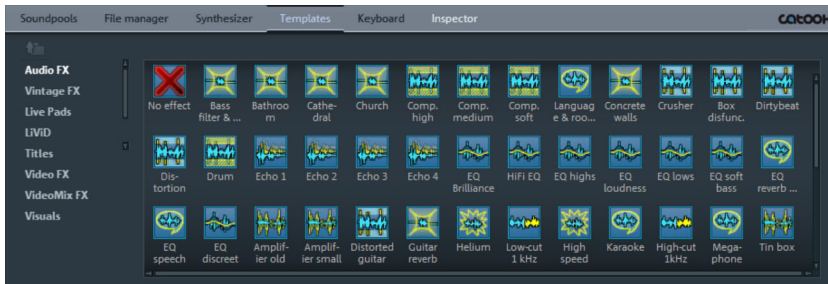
Soundpools File manager Synthesizer Templates Keyboard Inspector

Audio FX
Vintage FX
Live Pads
LiViD
Titles
Video FX
VideoMix FX
Visuals

No effect
Bass filter & ...
Bathroom
Cathedral
Church
Comp. high
Comp. medium
Comp. soft
Language & roo...
Concrete walls
Crusher
Box disfunc.
Dirtybeat

Distortion
Drum
Echo 1
Echo 2
Echo 3
Echo 4
EQ Brilliance
HiFi EQ
EQ highs
EQ loudness
EQ lows
EQ soft bass
EQ reverb ...

EQ speech
EQ discreet
Amplifier old
Amplifier small
Distorted guitar
Guitar reverb
Helium
Low-cut 1 kHz
High speed
Karaoke
High-cut 1kHz
Megaphone
Tin box